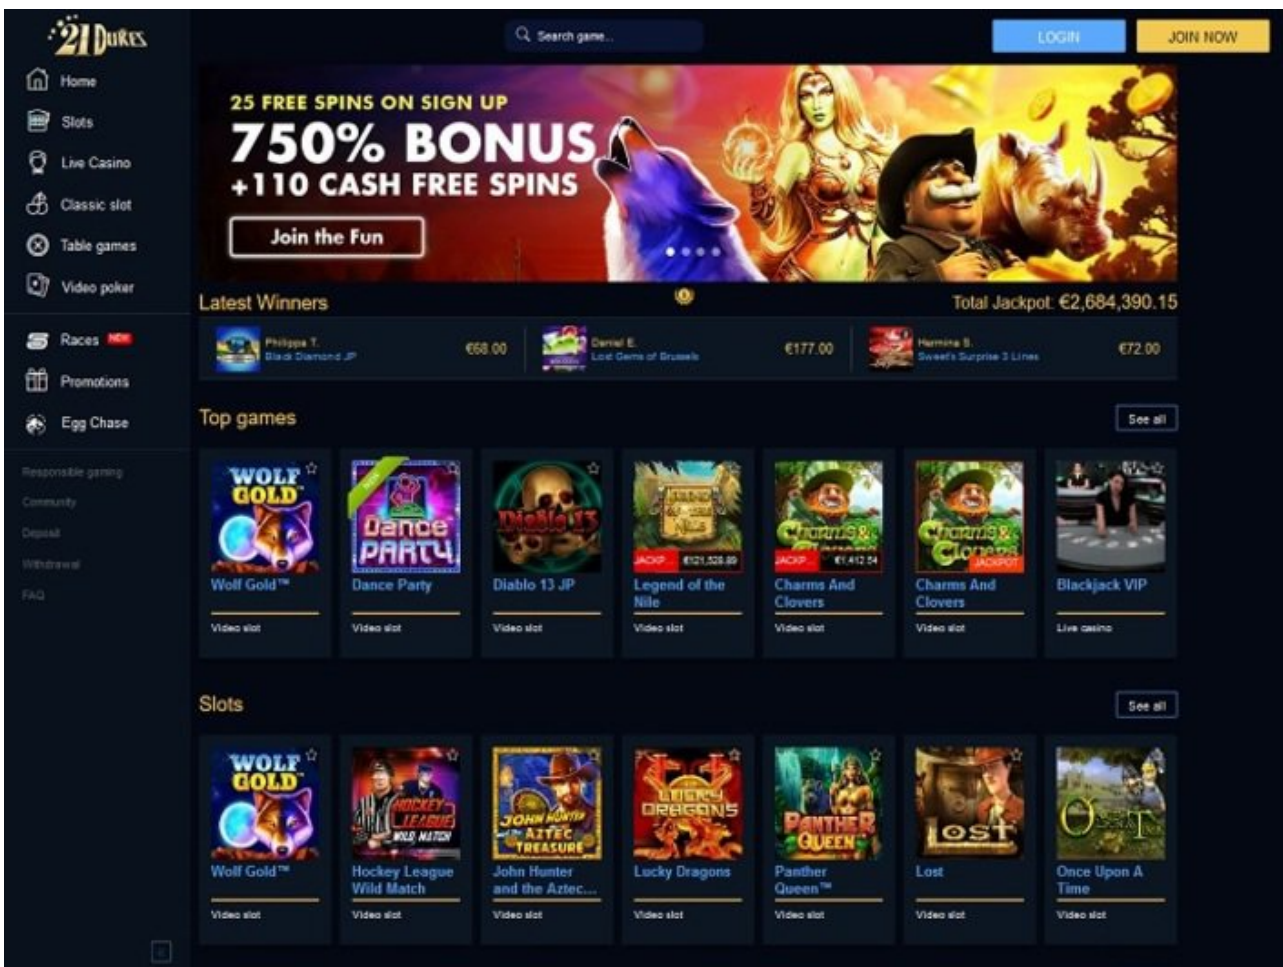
21 Dukes

Home
Slots
Live Casino
Classic slot
Table games
Video poker
Races NEW
Promotions
Egg Chase

Responsible gaming
Community
Deposit
Withdrawal
FAQ

Search game...

LOGIN
JOIN NOW

25 FREE SPINS ON SIGN UP
750% BONUS
+110 CASH FREE SPINS
Join the Fun

Latest Winners
Total Jackpot: €2,684,390.15

Philippa T.
Black Diamond JP
€68.00

Daniel E.
Lost Gems of Brussels
€177.00

Hermina S.
Sweets Surprise 3 Lines
€72.00

Top games
See all

Wolf Gold™
Video slot

Dance Party
Video slot

Diablo 13 JP
Video slot

JACKP... €121,528.89
Legend of the Nile
Video slot

JACKP... €1,412.54
Charms And Clovers
Video slot

JACKPOT
Charms And Clovers
Video slot

Blackjack VIP
Live casino

Slots
See all

Wolf Gold™
Video slot

Hockey League Wild Match
Video slot

John Hunter and the Aztec...
Video slot

Lucky Dragons
Video slot

Panther Queen™
Video slot

Lost
Video slot

Once Upon A Time
Video slot